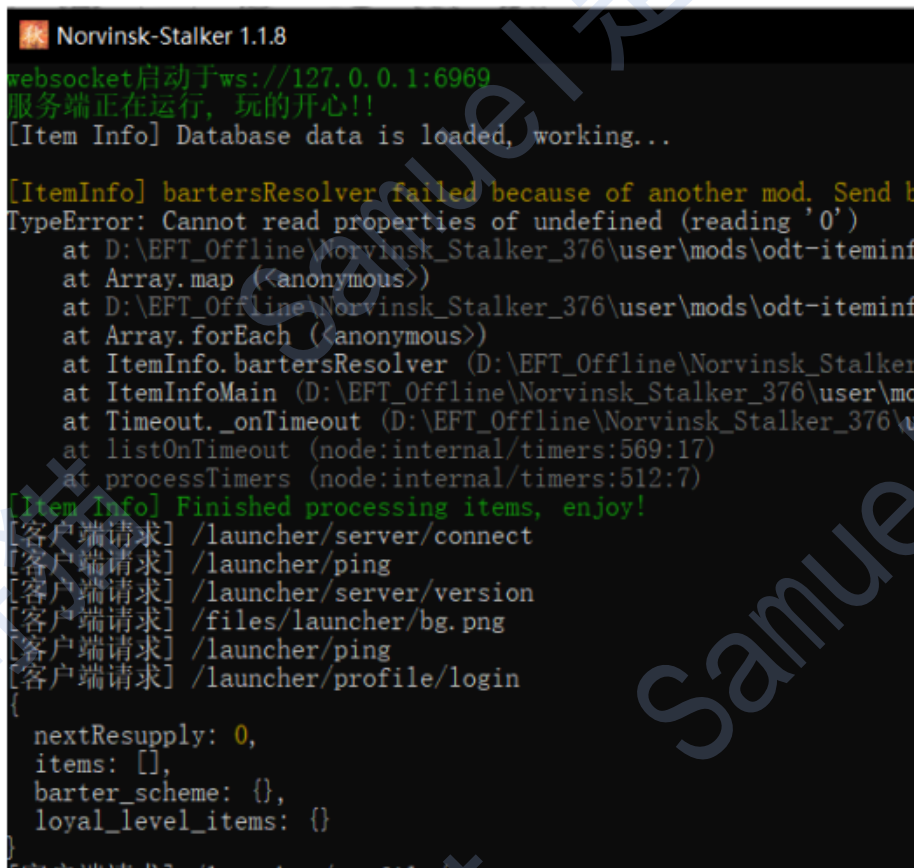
Norvinsk-Stalker 1.1.8

websocket启动于ws://127.0.0.1:6969
服务端正在运行，玩的开心!!
[Item Info] Database data is loaded, working...

[ItemInfo] bartersResolver failed because of another mod. Send b
TypeError: Cannot read properties of undefined (reading '0')
at D:\EFT_Offline\Norvinsk_Stalker_376\user\mods\odt-iteminf
at Array.map (<anonymous>)
at D:\EFT_Offline\Norvinsk_Stalker_376\user\mods\odt-iteminf
at Array.forEach (<anonymous>)
at ItemInfo.bartersResolver (D:\EFT_Offline\Norvinsk_Stalker
at ItemInfoMain (D:\EFT_Offline\Norvinsk_Stalker_376\user\mo
at Timeout._onTimeout (D:\EFT_Offline\Norvinsk_Stalker_376\u
at listOnTimeout (node:internal/timers:569:17)
at processTimers (node:internal/timers:512:7)
[Item Info] Finished processing items, enjoy!
[客户端请求] /launcher/server/connect
[客户端请求] /launcher/ping
[客户端请求] /launcher/server/version
[客户端请求] /files/launcher/bg.png
[客户端请求] /launcher/ping
[客户端请求] /launcher/profile/login
{
nextResupply: 0,
items: [],
barter_scheme: {},
loyal_level_items: {}
}
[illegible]

Samuel
Samuel